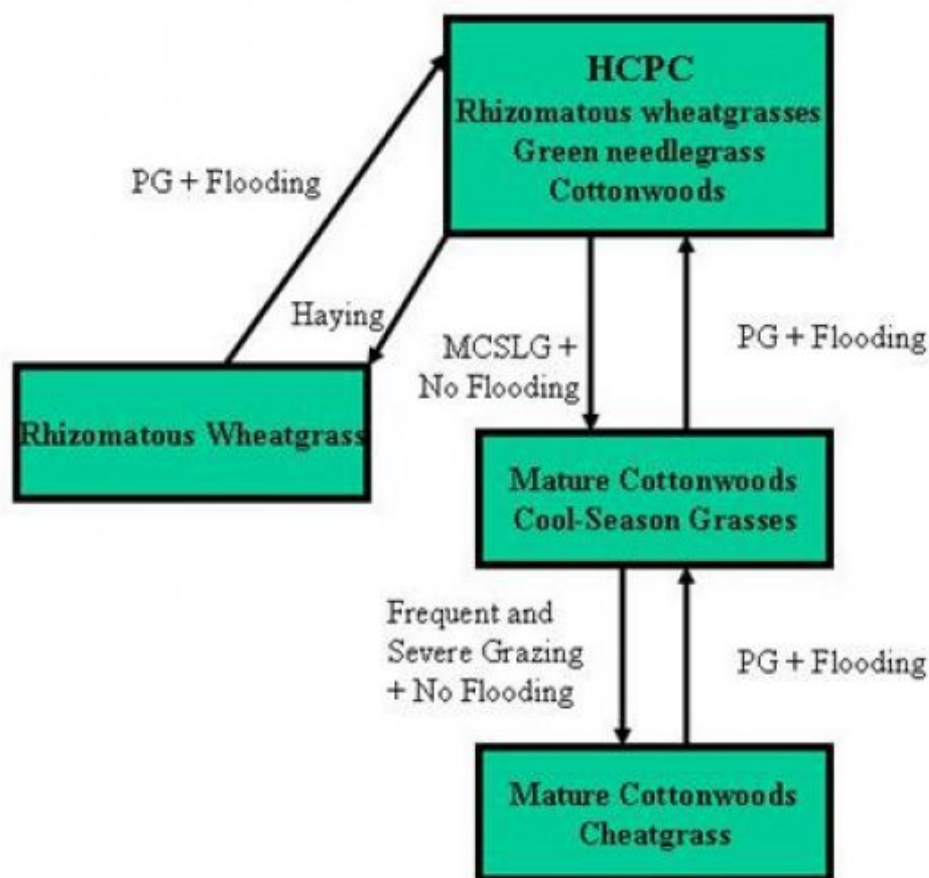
HCPC
Rhizomatous wheatgrasses
Green needlegrass
Cottonwoods

PG + Flooding

Haying

Rhizomatous Wheatgrass

MCSLG + No Flooding

PG + Flooding

Mature Cottonwoods
Cool-Season Grasses

Frequent and Severe Grazing + No Flooding

PG + Flooding

Mature Cottonwoods
Cheatgrass